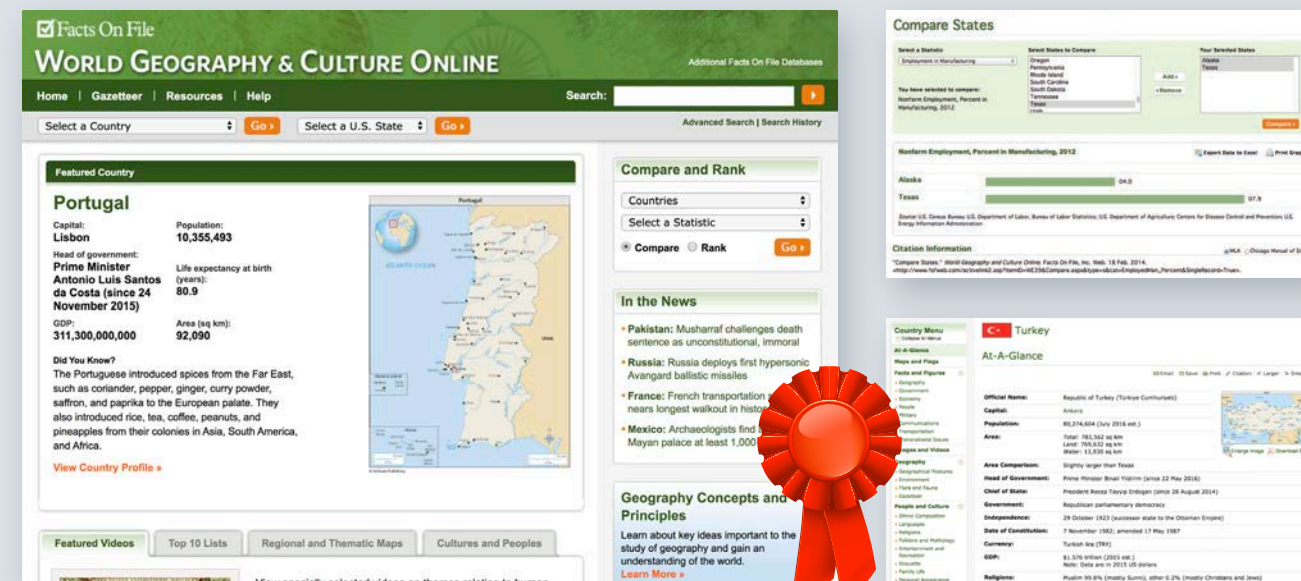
Facts On File
WORLD GEOGRAPHY & CULTURE ONLINE
Additional Facts On File Databases
Home | Gazetteer | Resources | Help
Search:
Select a Country Go
Select a U.S. State Go
Advanced Search | Search History

Featured Country
Portugal
Capital:
Lisbon
Population:
10,355,493
Head of government:
Prime Minister Antonio Luis Santos da Costa (since 24 November 2015)
Life expectancy at birth (years):
80.9
GDP:
311,300,000,000
Area (sq km):
92,090
Did You Know?
The Portuguese introduced spices from the Far East, such as coriander, pepper, ginger, curry powder, saffron, and paprika to the European palate. They also introduced rice, tea, coffee, peanuts, and pineapples from their colonies in Asia, South America, and Africa.
View Country Profile »

Portugal
ATLANTIC OCEAN

Compare and Rank
Countries
Select a Statistic
Compare Rank Go

In the News
• Pakistan: Musharraf challenges death sentence as unconstitutional, immoral
• Russia: Russia deploys first hypersonic Avangard ballistic missiles
• France: French transportation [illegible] nears longest walkout in histo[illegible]
• Mexico: Archaeologists find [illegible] Mayan palace at least 1,000 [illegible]

Geography Concepts and Principles
Learn about key ideas important to the study of geography and gain an understanding of the world.
Learn More »

Featured Videos | Top 10 Lists | Regional and Thematic Maps | Cultures and Peoples

Compare States
Select a Statistic
Employment in Manufacturing
Select States to Compare
Oregon
Pennsylvania
Rhode Island
South Carolina
South Dakota
Tennessee
Texas
Utah
Add »
« Remove
Your Selected States
Alaska
Texas
You have selected to compare:
Nonfarm Employment, Percent in Manufacturing, 2012
Compare »
Nonfarm Employment, Percent in Manufacturing, 2012
Export Data to Excel Print Graph
Alaska 04.0
Texas 07.9
Source: U.S. Census Bureau; U.S. Department of Labor, Bureau of Labor Statistics; U.S. Department of Agriculture; Centers for Disease Control and Prevention; U.S. Energy Information Administration
Citation Information
MLA Chicago Manual of St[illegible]
"Compare States." World Geography and Culture Online. Facts On File, Inc. Web. 18 Feb. 2014.

Country Menu
Turkey
At-A-Glance
Official Name: Republic of Turkey (Türkiye Cumhuriyeti)
Capital: Ankara
Population: 80,274,604 (July 2016 est.)
Area: Total: 783,562 sq km
Land: 769,632 sq km
Water: 13,930 sq km
Area Comparison: Slightly larger than Texas
Head of Government: Prime Minister Binali Yildirim (since 22 May 2016)
Chief of State: President Recep Tayyip Erdogan (since 28 August 2014)
Government: Republican parliamentary democracy
Independence: 29 October 1923 (successor state to the Ottoman Empire)
Date of Constitution: 7 November 1982; amended 17 May 1987
Currency: Turkish lira (TRY)
GDP: $1.576 trillion (2015 est.)
Note: Data are in 2015 US dollars
Religions: Muslim 99.8% (mostly Sunni), other 0.2% (mostly Christians and Jews)